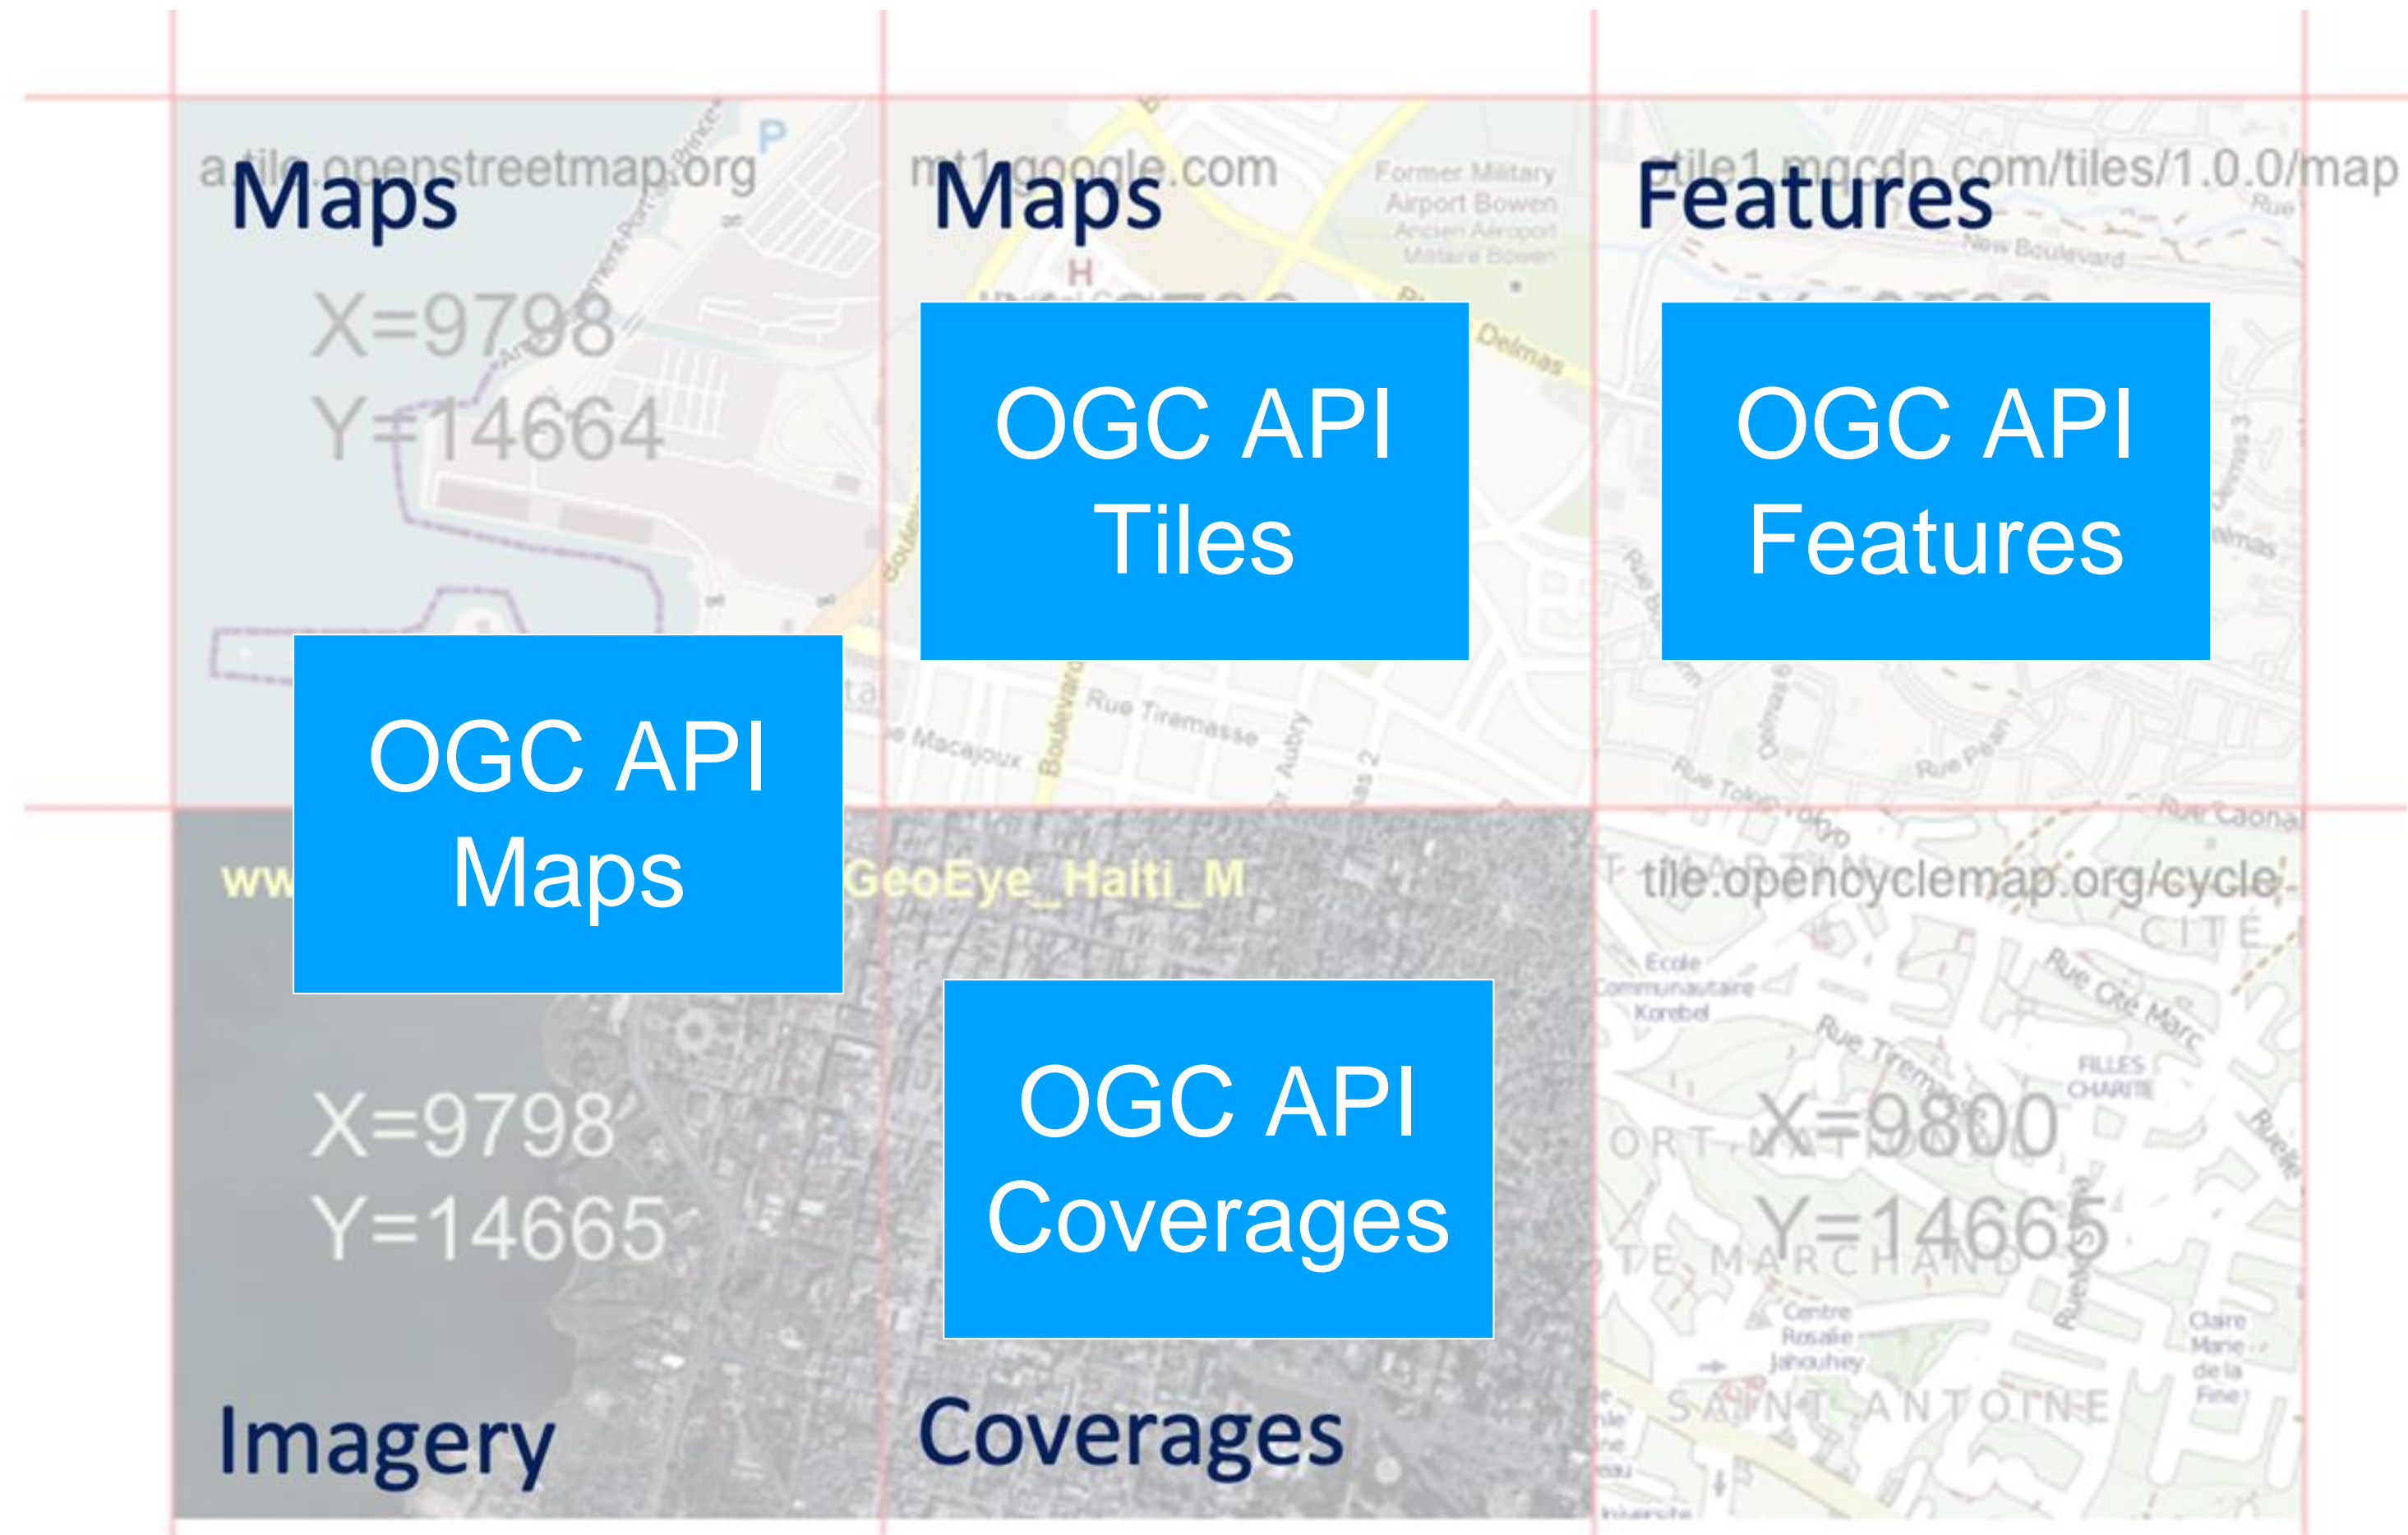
a.tile.openstreetmap.org

Maps

X=9798
Y=14664

mt1.google.com

Maps

Former Military Airport Bowen

Features

tile1.mqcdn.com/tiles/1.0.0/map

OGC API Tiles

OGC API Features

OGC API Maps

ww

GeoEye_Haiti_M

tile.opencyclemap.org/cycle

X=9798
Y=14665

OGC API Coverages

X=9800
Y=14665

Imagery

Coverages